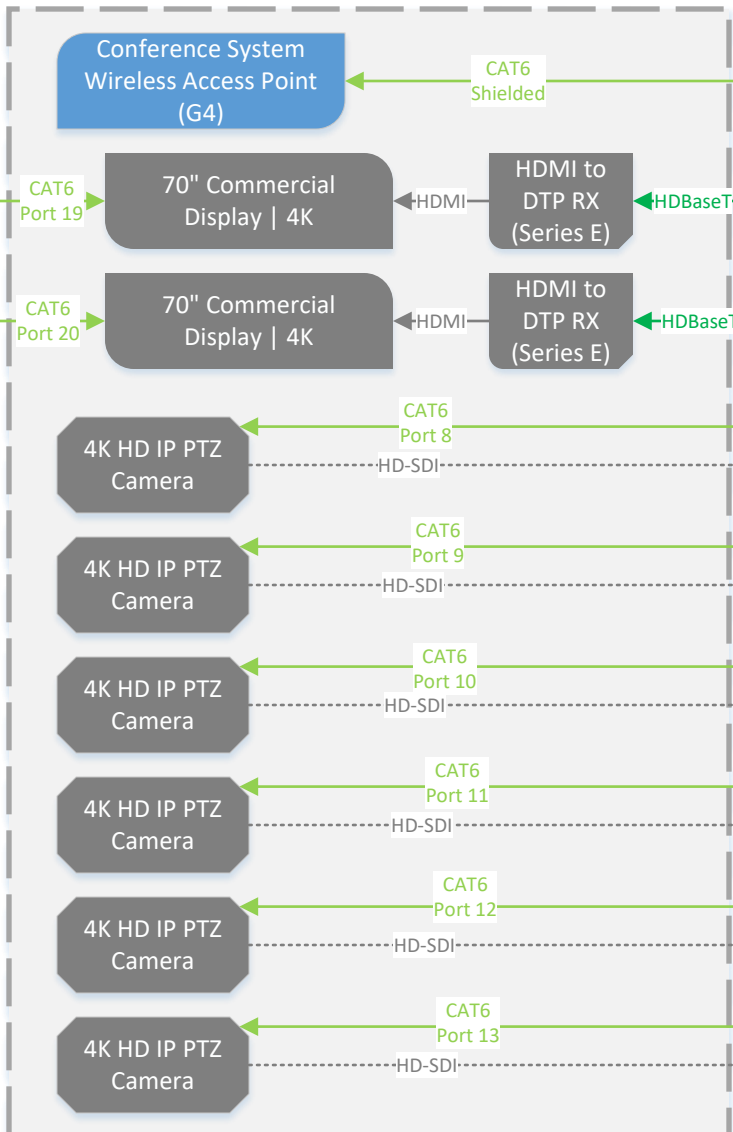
Conference System Wireless Access Point (G4)

CAT6 Shielded

CAT6 Port 19

70" Commercial Display | 4K

HDMI

HDMI to DTP RX (Series E)

HDBaseT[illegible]

CAT6 Port 20

70" Commercial Display | 4K

HDMI

HDMI to DTP RX (Series E)

HDBaseT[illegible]

CAT6 Port 8

4K HD IP PTZ Camera

HD-SDI

CAT6 Port 9

4K HD IP PTZ Camera

HD-SDI

CAT6 Port 10

4K HD IP PTZ Camera

HD-SDI

CAT6 Port 11

4K HD IP PTZ Camera

HD-SDI

CAT6 Port 12

4K HD IP PTZ Camera

HD-SDI

CAT6 Port 13

4K HD IP PTZ Camera

HD-SDI